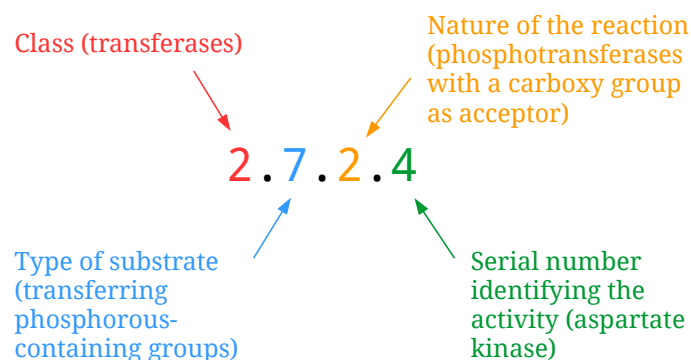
Class (transferases)

Nature of the reaction (phosphotransferases with a carboxy group as acceptor)

2.7.2.4

Type of substrate (transferring phosphorous-containing groups)

Serial number identifying the activity (aspartate kinase)